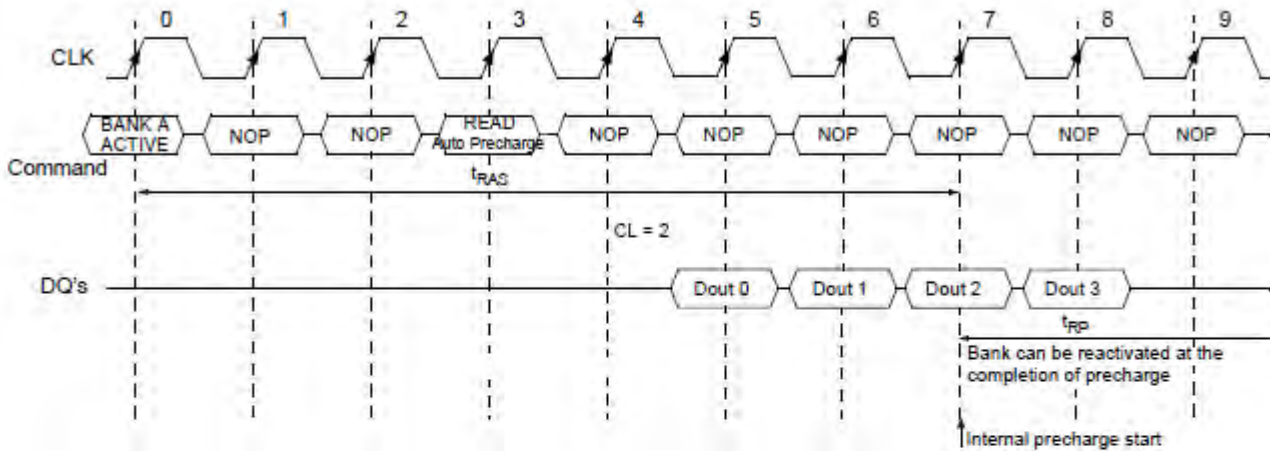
0 1 2 3 4 5 6 7 8 9

CLK

BANK A ACTIVE | NOP | NOP | READ Auto Precharge | NOP | NOP | NOP | NOP | NOP | NOP

Command

$t_{RAS}$

CL = 2

DQ's

Dout 0 | Dout 1 | Dout 2 | Dout 3

$t_{RP}$

Bank can be reactivated at the completion of precharge

Internal precharge start